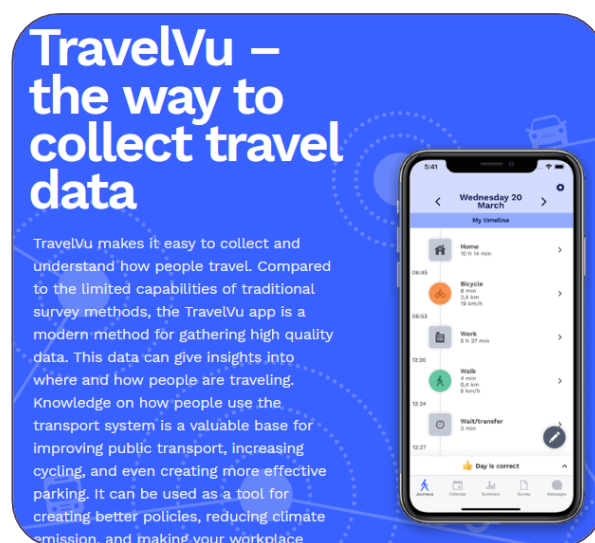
TravelVu – the way to collect travel data

TravelVu makes it easy to collect and understand how people travel. Compared to the limited capabilities of traditional survey methods, the TravelVu app is a modern method for gathering high quality data. This data can give insights into where and how people are traveling. Knowledge on how people use the transport system is a valuable base for improving public transport, increasing cycling, and even creating more effective parking. It can be used as a tool for creating better policies, reducing climate emission, and making your workplace

5:41

Wednesday 20 March

My timeline

Home
10 h 14 min

06:45

Bicycle
8 min
3,4 km
19 km/h

06:53

Work
5 h 27 min

12:20

Walk
4 min
0,4 km
6 km/h

12:24

Wait/transfer
3 min

12:27

Day is correct

Journeys Calendar Summary Survey Messages